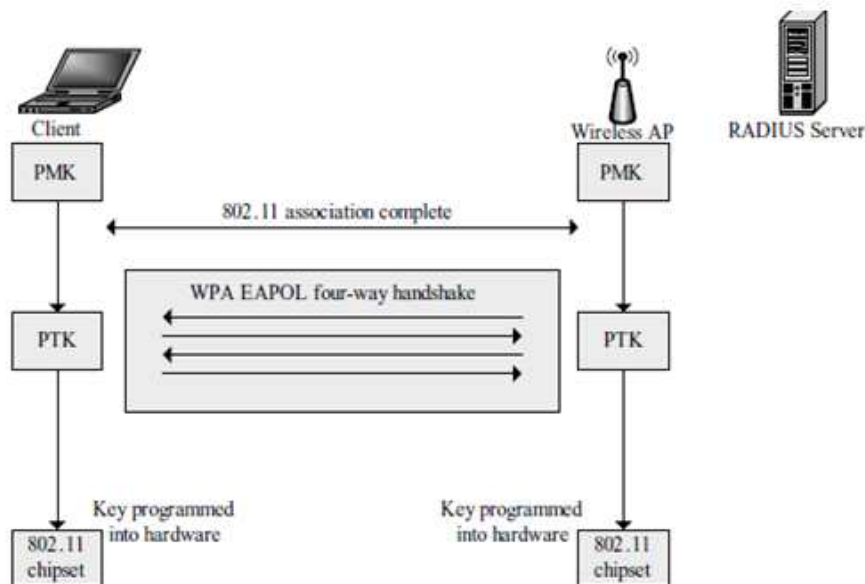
Client

Wireless AP

RADIUS Server

PMK

PMK

802.11 association complete

WPA EAPOL four-way handshake

PTK

PTK

Key programmed into hardware

Key programmed into hardware

802.11 chipset

802.11 chipset